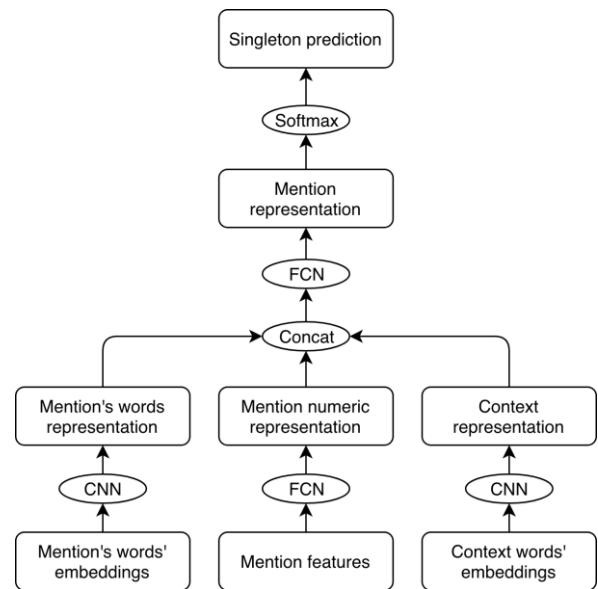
Singleton prediction

Softmax

Mention representation

FCN

Concat

Mention's words representation

Mention numeric representation

Context representation

CNN

FCN

CNN

Mention's words' embeddings

Mention features

Context words' embeddings